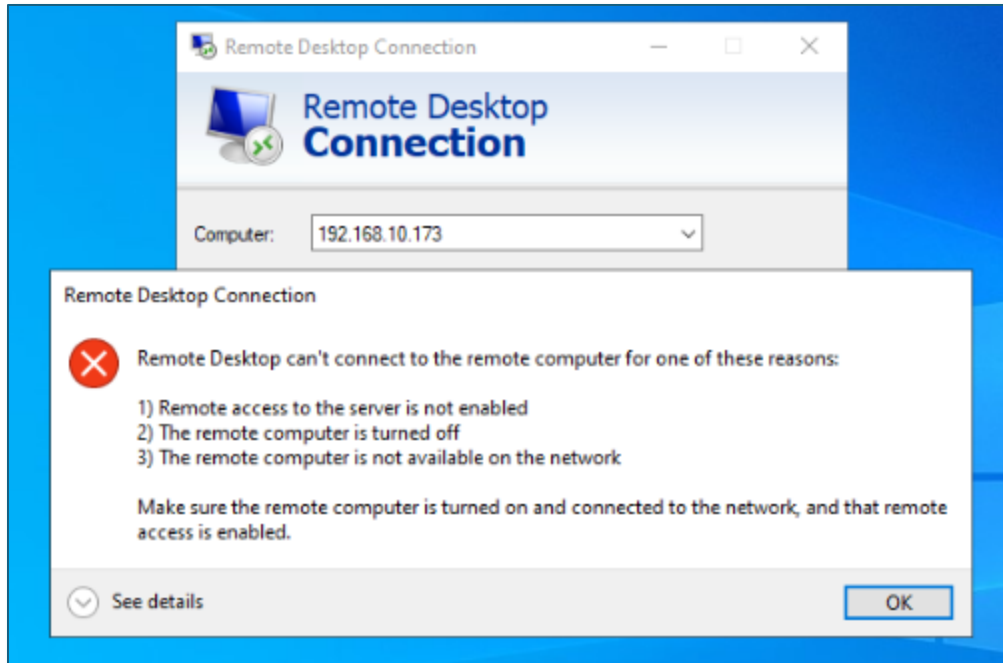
Remote Desktop Connection

Remote Desktop
Connection

Computer: 192.168.10.173

Remote Desktop Connection

Remote Desktop can't connect to the remote computer for one of these reasons:

1) Remote access to the server is not enabled
2) The remote computer is turned off
3) The remote computer is not available on the network

Make sure the remote computer is turned on and connected to the network, and that remote access is enabled.

See details

OK